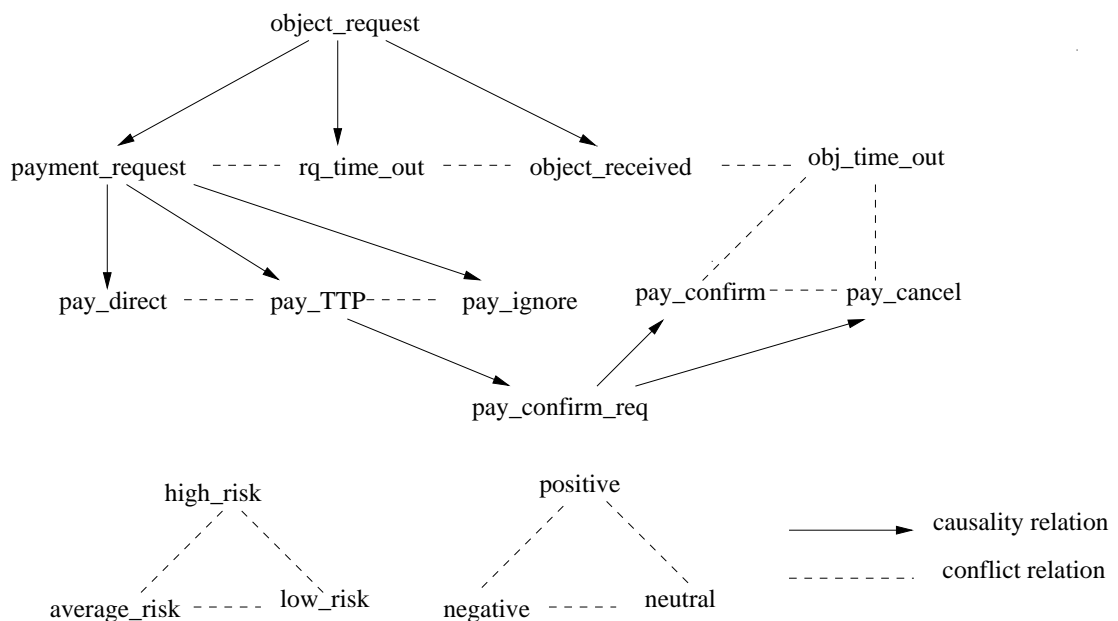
object_request

payment_request

rq_time_out

object_received

obj_time_out

pay_direct

pay_TTP

pay_ignore

pay_confirm

pay_cancel

pay_confirm_req

high_risk

average_risk

low_risk

positive

negative

neutral

causality relation

conflict relation